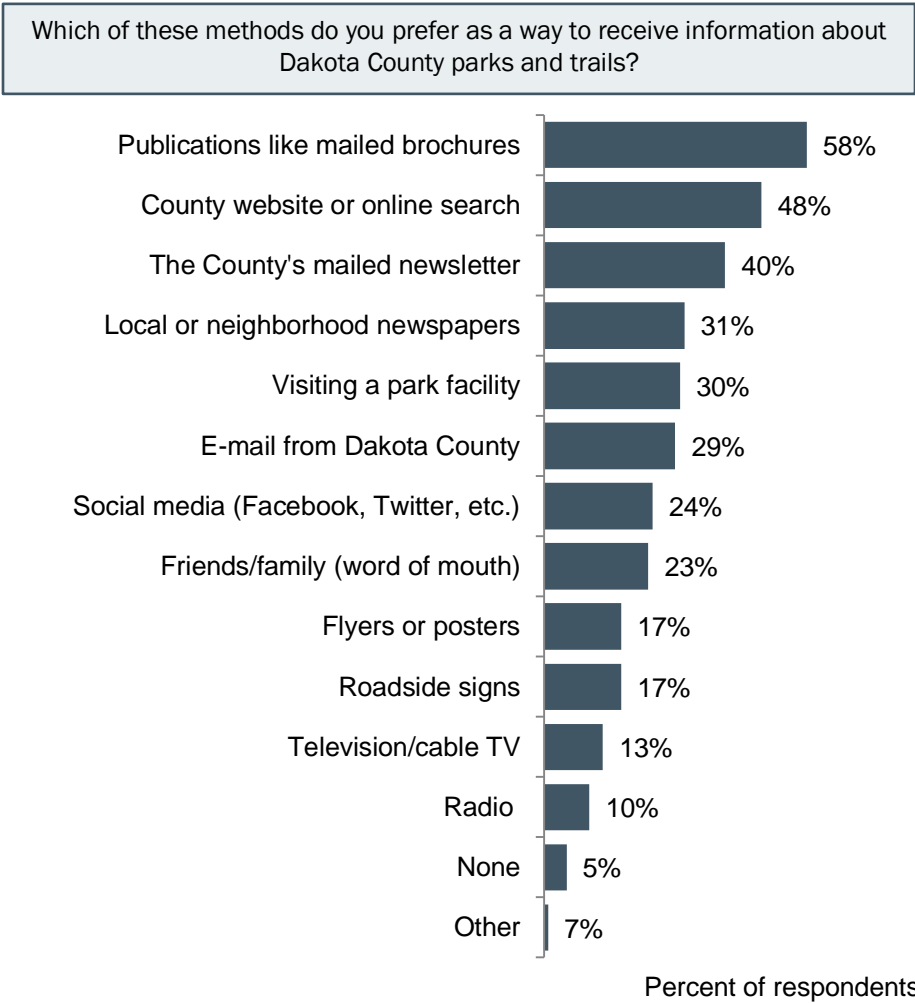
Which of these methods do you prefer as a way to receive information about Dakota County parks and trails?

Publications like mailed brochures 58%
County website or online search 48%
The County's mailed newsletter 40%
Local or neighborhood newspapers 31%
Visiting a park facility 30%
E-mail from Dakota County 29%
Social media (Facebook, Twitter, etc.) 24%
Friends/family (word of mouth) 23%
Flyers or posters 17%
Roadside signs 17%
Television/cable TV 13%
Radio 10%
None 5%
Other 7%

Percent of respondents